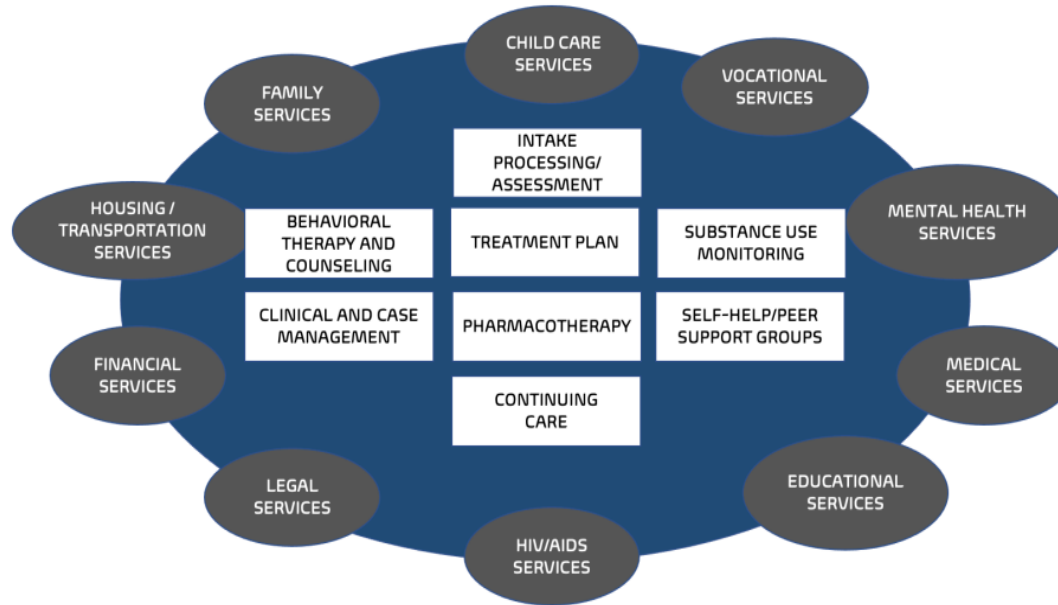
CHILD CARE SERVICES

FAMILY SERVICES

VOCATIONAL SERVICES

INTAKE PROCESSING/ ASSESSMENT

HOUSING / TRANSPORTATION SERVICES

BEHAVIORAL THERAPY AND COUNSELING

TREATMENT PLAN

SUBSTANCE USE MONITORING

MENTAL HEALTH SERVICES

CLINICAL AND CASE MANAGEMENT

PHARMACOTHERAPY

SELF-HELP/PEER SUPPORT GROUPS

FINANCIAL SERVICES

MEDICAL SERVICES

CONTINUING CARE

LEGAL SERVICES

EDUCATIONAL SERVICES

HIV/AIDS SERVICES